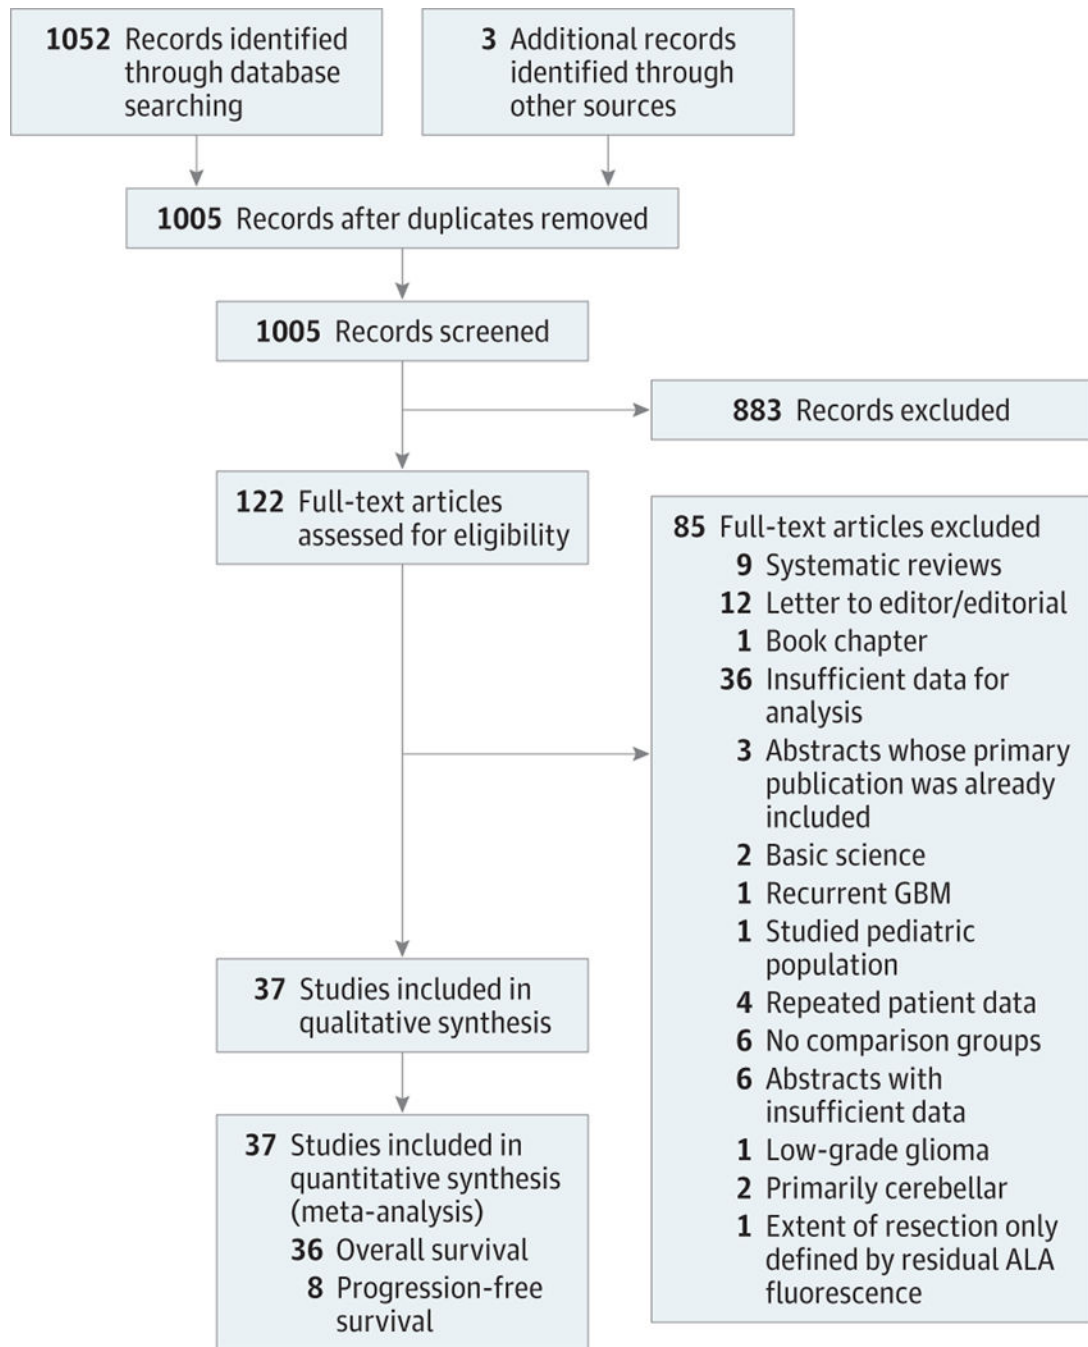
1052 Records identified through database searching

3 Additional records identified through other sources

1005 Records after duplicates removed

1005 Records screened

883 Records excluded

122 Full-text articles assessed for eligibility

85 Full-text articles excluded
9 Systematic reviews
12 Letter to editor/editorial
1 Book chapter
36 Insufficient data for analysis
3 Abstracts whose primary publication was already included
2 Basic science
1 Recurrent GBM
1 Studied pediatric population
4 Repeated patient data
6 No comparison groups
6 Abstracts with insufficient data
1 Low-grade glioma
2 Primarily cerebellar
1 Extent of resection only defined by residual ALA fluorescence

37 Studies included in qualitative synthesis

37 Studies included in quantitative synthesis (meta-analysis)
36 Overall survival
8 Progression-free survival